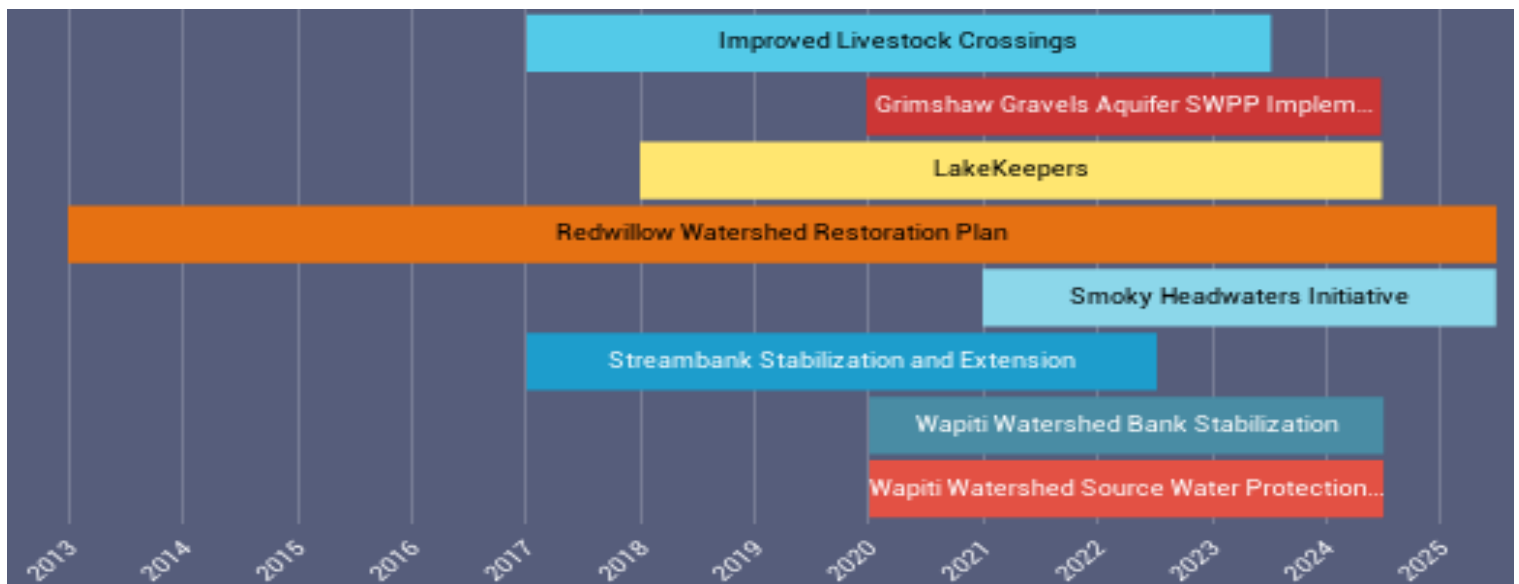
Improved Livestock Crossings
Grimshaw Gravels Aquifer SWPP Implem...
LakeKeepers
Redwillow Watershed Restoration Plan
Smoky Headwaters Initiative
Streambank Stabilization and Extension
Wapiti Watershed Bank Stabilization
Wapiti Watershed Source Water Protection...

2013
2014
2015
2016
2017
2018
2019
2020
2021
2022
2023
2024
2025